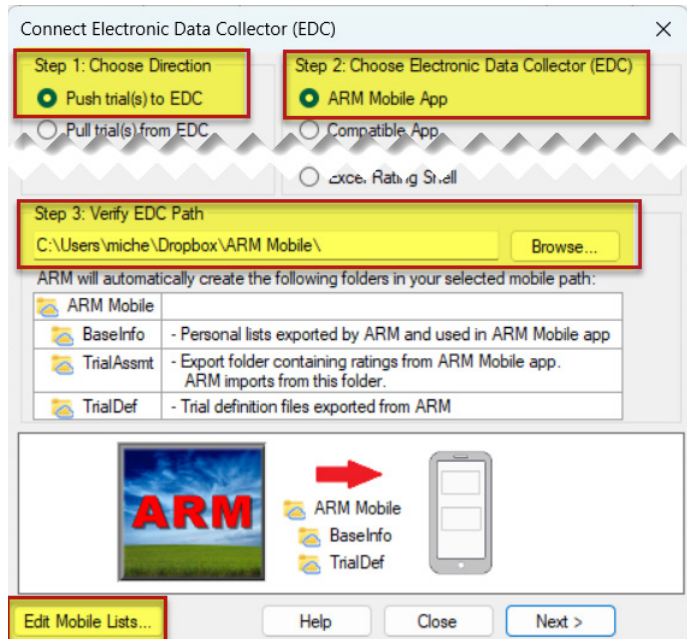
Connect Electronic Data Collector (EDC)

Step 1: Choose Direction

Push trial(s) to EDC

Pull trial(s) from EDC

Step 2: Choose Electronic Data Collector (EDC)

ARM Mobile App

Compatible App

Excel Rating Shell

Step 3: Verify EDC Path

C:\Users\miche\Dropbox\ARM Mobile\

Browse...

ARM will automatically create the following folders in your selected mobile path:

| ARM Mobile | |
|---|---|
| BaseInfo | - Personal lists exported by ARM and used in ARM Mobile app |
| TrialAssmt | - Export folder containing ratings from ARM Mobile app. ARM imports from this folder. |
| TrialDef | - Trial definition files exported from ARM |

ARM

ARM Mobile

BaseInfo

TrialDef

Edit Mobile Lists...

Help

Close

Next >